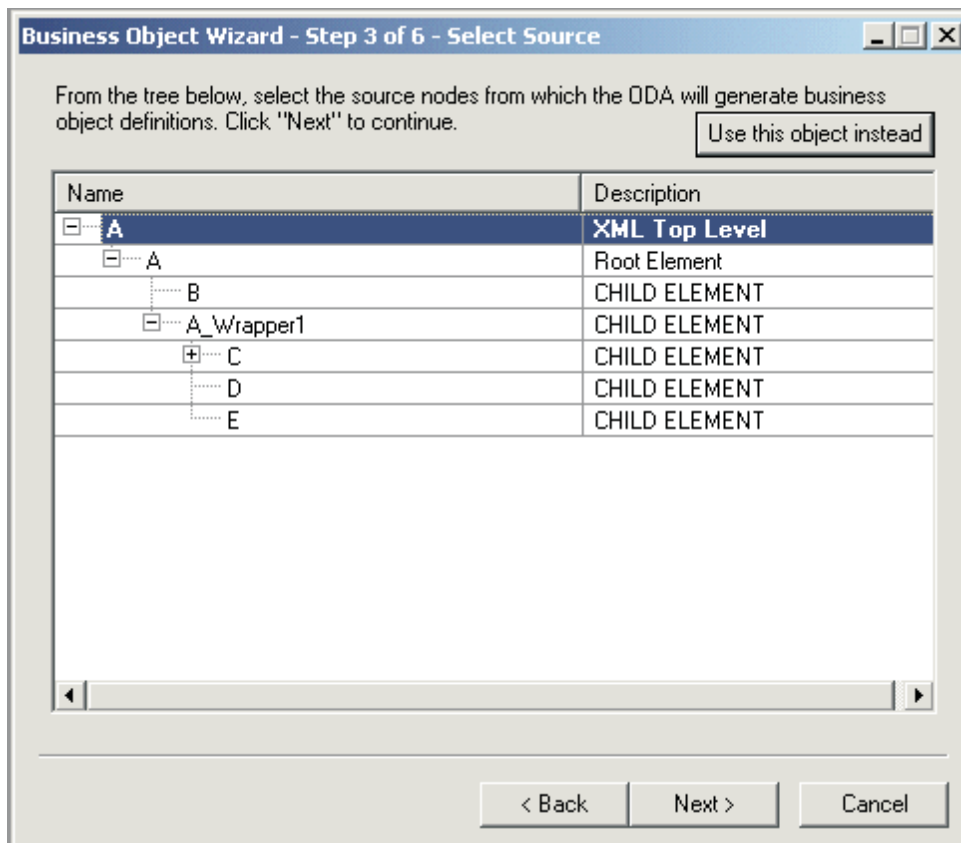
Business Object Wizard - Step 3 of 6 - Select Source

From the tree below, select the source nodes from which the ODA will generate business object definitions. Click "Next" to continue.

Use this object instead

| Name | Description |
|---|---|
| A | XML Top Level |
| A | Root Element |
| B | CHILD ELEMENT |
| A_Wrapper1 | CHILD ELEMENT |
| C | CHILD ELEMENT |
| D | CHILD ELEMENT |
| E | CHILD ELEMENT |

< Back
Next >
Cancel